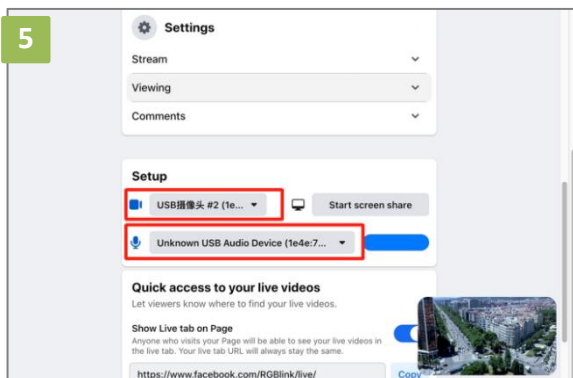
5

Settings

Stream

Viewing

Comments

Setup

USB摄像头 #2 (1e...

Start screen share

Unknown USB Audio Device (1e4e:7...

Quick access to your live videos

Let viewers know where to find your live videos.

Show Live tab on Page

Anyone who visits your Page will be able to see your live videos in the live tab. Your live tab URL will always stay the same.

https://www.facebook.com/RGBlink/live/

Copy